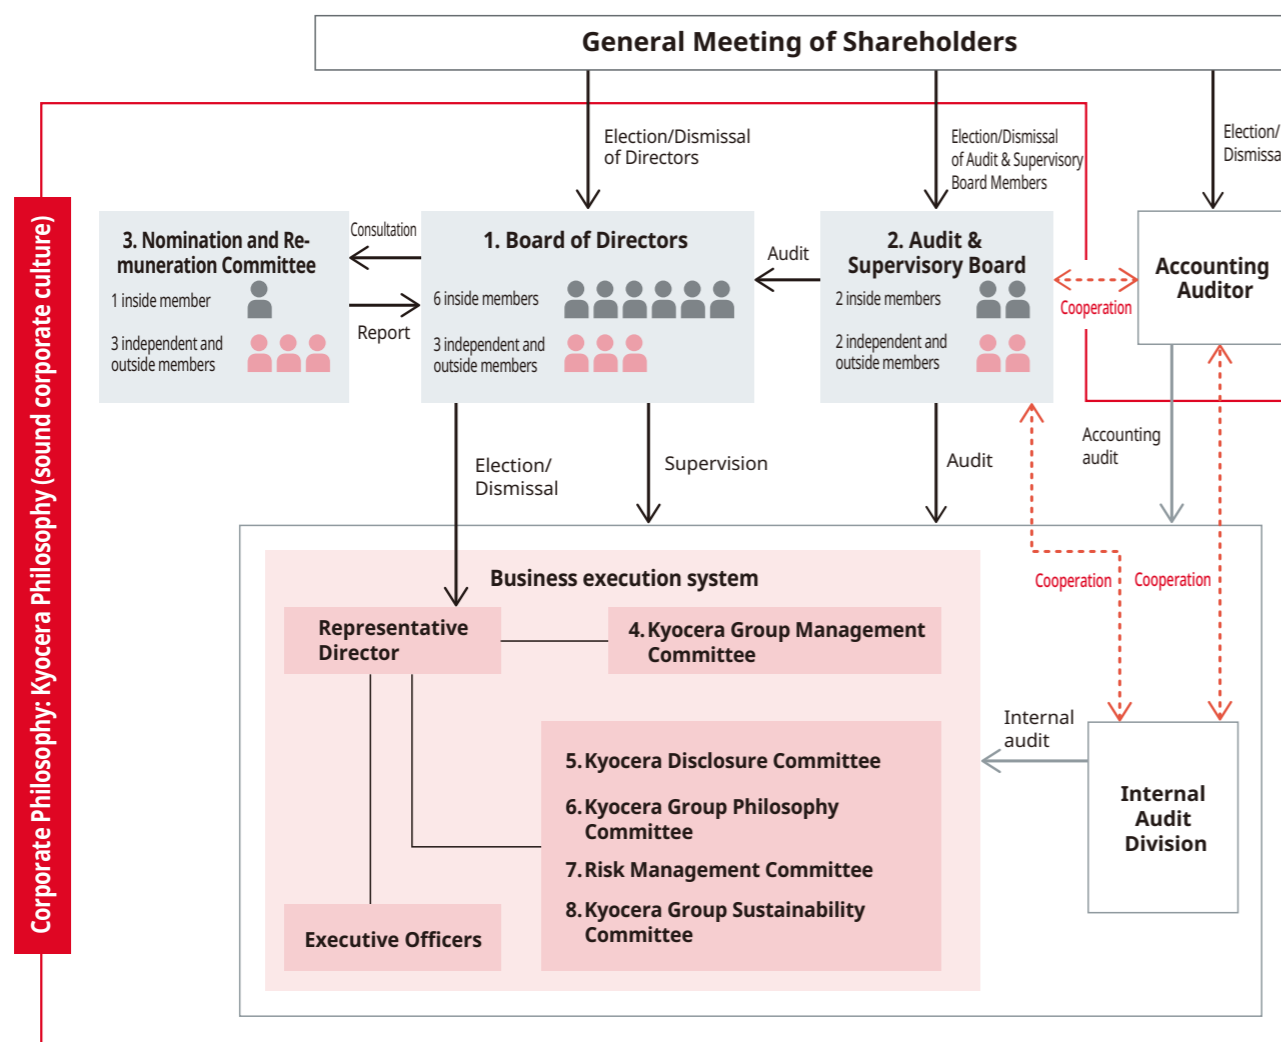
Corporate Philosophy: Kyocera Philosophy (sound corporate culture)

General Meeting of Shareholders

Election/Dismissal of Directors

Election/Dismissal of Audit & Supervisory Board Members

Election/ Dismissa

3. Nomination and Remuneration Committee
1 inside member
3 independent and outside members

Consultation

Report

1. Board of Directors
6 inside members
3 independent and outside members

Audit

2. Audit & Supervisory Board
2 inside members
2 independent and outside members

Cooperation

Accounting Auditor

Accounting audit

Election/ Dismissal

Supervision

Audit

Business execution system

Representative Director

4. Kyocera Group Management Committee

Cooperation

Cooperation

Internal audit

5. Kyocera Disclosure Committee
6. Kyocera Group Philosophy Committee
7. Risk Management Committee
8. Kyocera Group Sustainability Committee

Internal Audit Division

Executive Officers